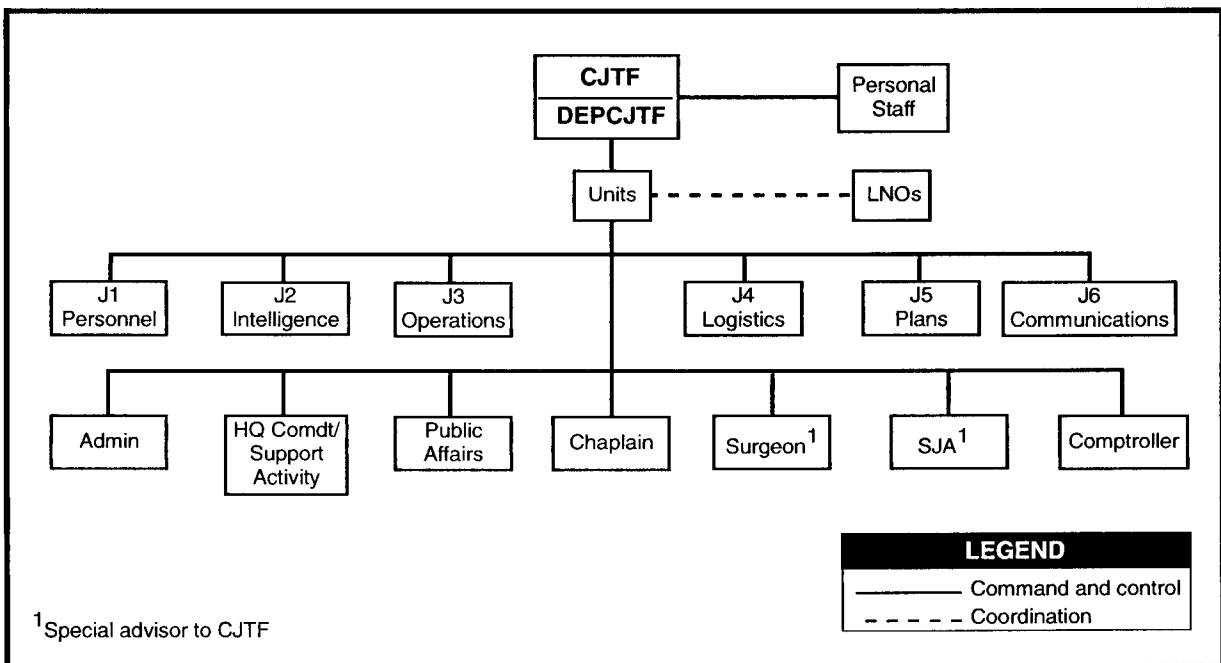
CJTF
DEPCJTF

Personal Staff

Units

LNOs

J1 Personnel

J2 Intelligence

J3 Operations

J4 Logistics

J5 Plans

J6 Communications

Admin

HQ Comdt/ Support Activity

Public Affairs

Chaplain

Surgeon$^1$

SJA$^1$

Comptroller

LEGEND
Command and control
Coordination

$^1$Special advisor to CJTF